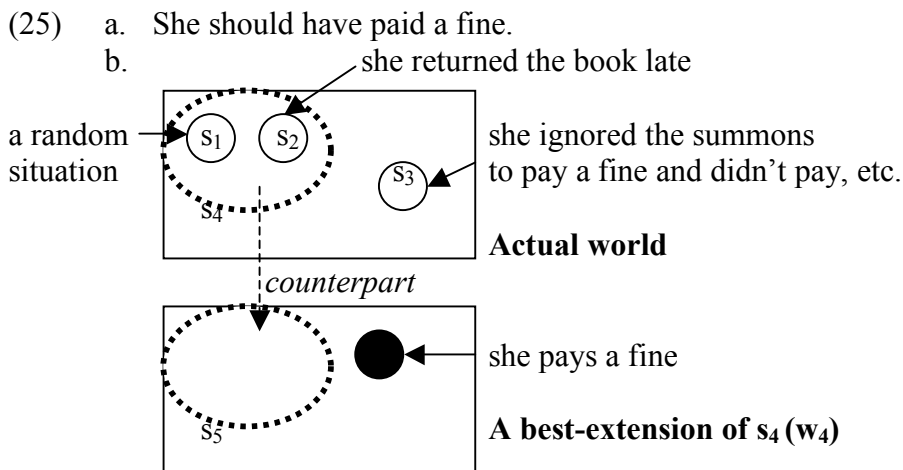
(25) a. She should have paid a fine.
b.

she returned the book late

a random situation

$s_1$

$s_2$

she ignored the summons to pay a fine and didn't pay, etc.

$s_3$

$s_4$

**Actual world**

*counterpart*

she pays a fine

$s_5$

**A best-extension of $s_4$ ($w_4$)**